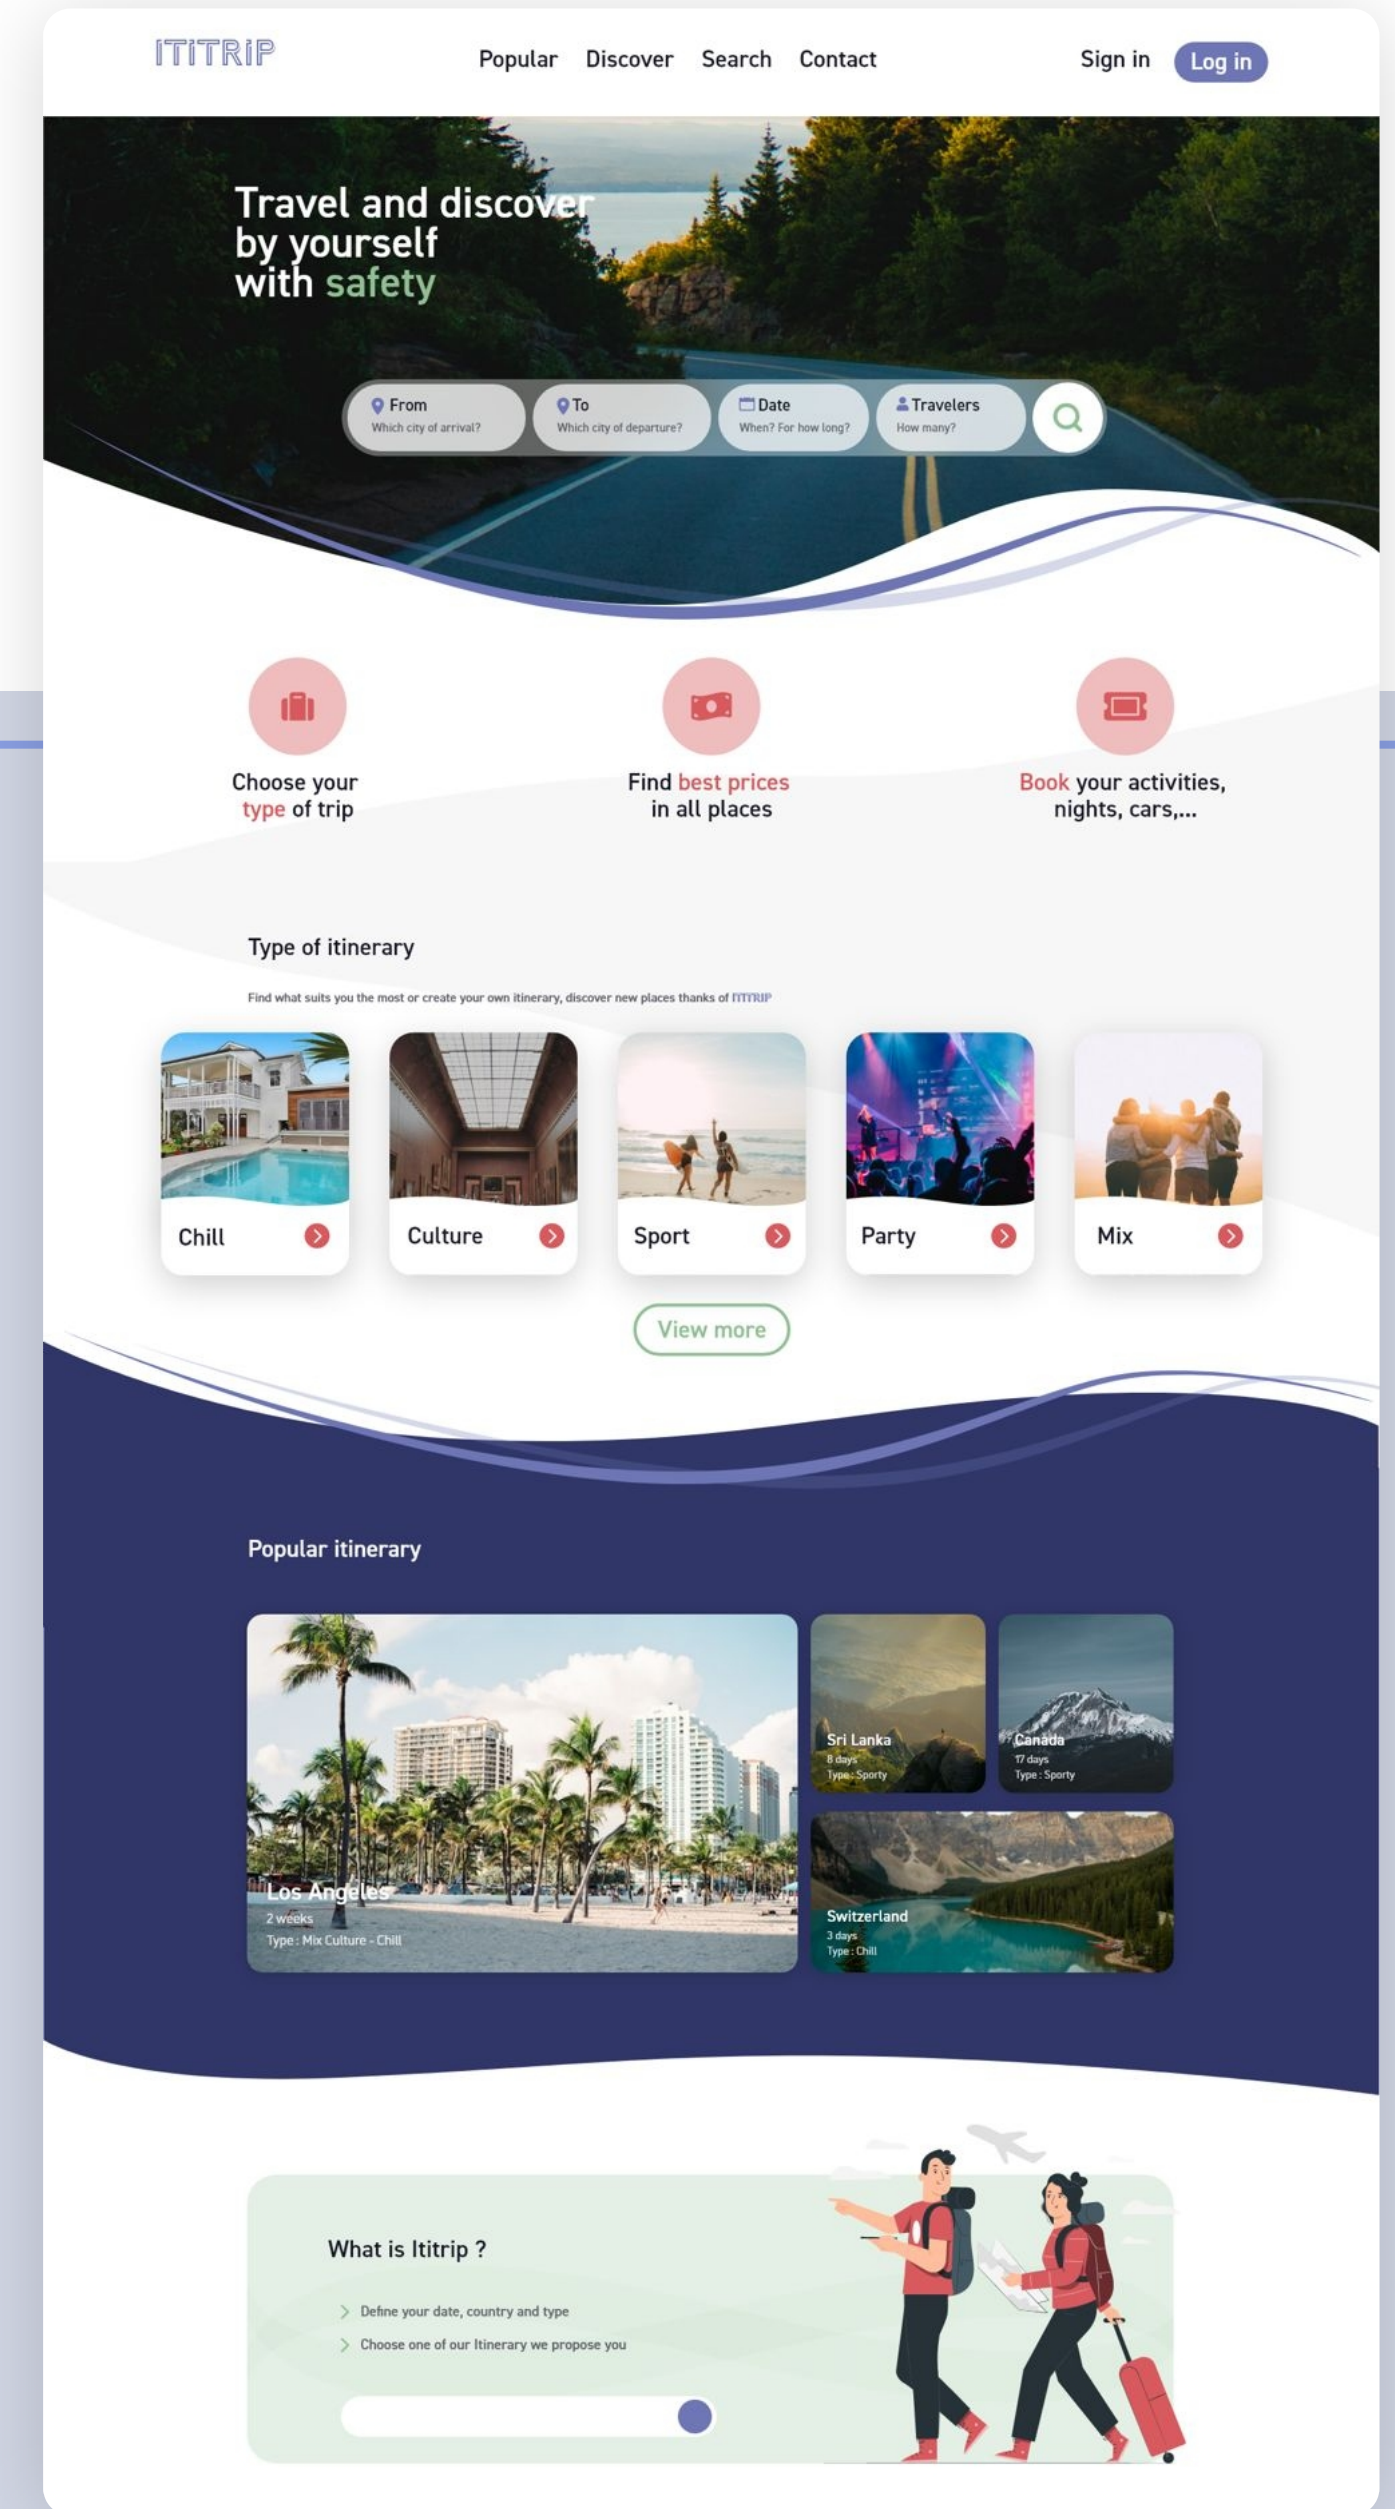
ITITRIP

Popular Discover Search Contact

Sign in Log in

Travel and discover by yourself with safety

From
Which city of arrival?

To
Which city of departure?

Date
When? For how long?

Travelers
How many?

Choose your type of trip

Find best prices in all places

Book your activities, nights, cars,...

Type of itinerary

Find what suits you the most or create your own itinerary, discover new places thanks of ITITRIP

Chill

Culture

Sport

Party

Mix

View more

Popular itinerary

Los Angeles
2 weeks
Type : Mix Culture - Chill

Sri Lanka
8 days
Type : Sporty

Canada
17 days
Type : Sporty

Switzerland
3 days
Type : Chill

What is Ititrip ?

Define your date, country and type

Choose one of our Itinerary we propose you